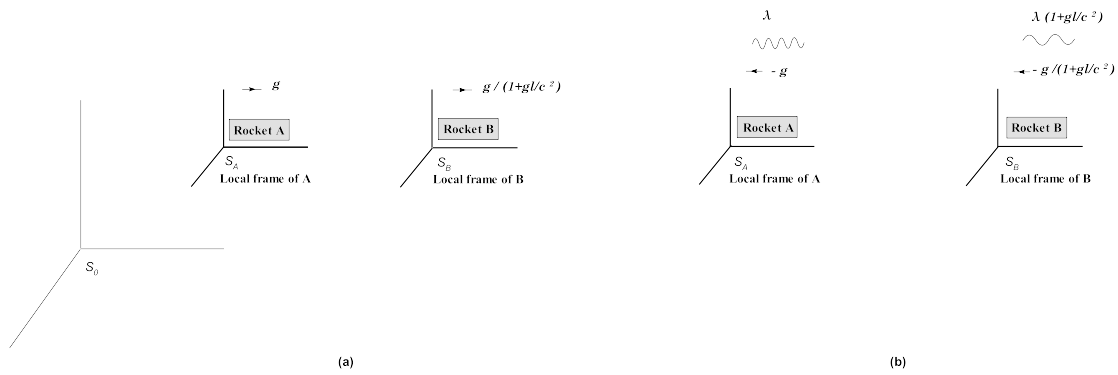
$g$

Rocket A

$S_A$

Local frame of A

$g\ /\ (1+gl/c^2)$

Rocket B

$S_B$

Local frame of B

$S_0$

(a)

$\lambda$

$-\ g$

Rocket A

$S_A$

Local frame of A

$\lambda\ (1+gl/c^2)$

$-\ g\ /(1+gl/c^2)$

Rocket B

$S_B$

Local frame of B

(b)